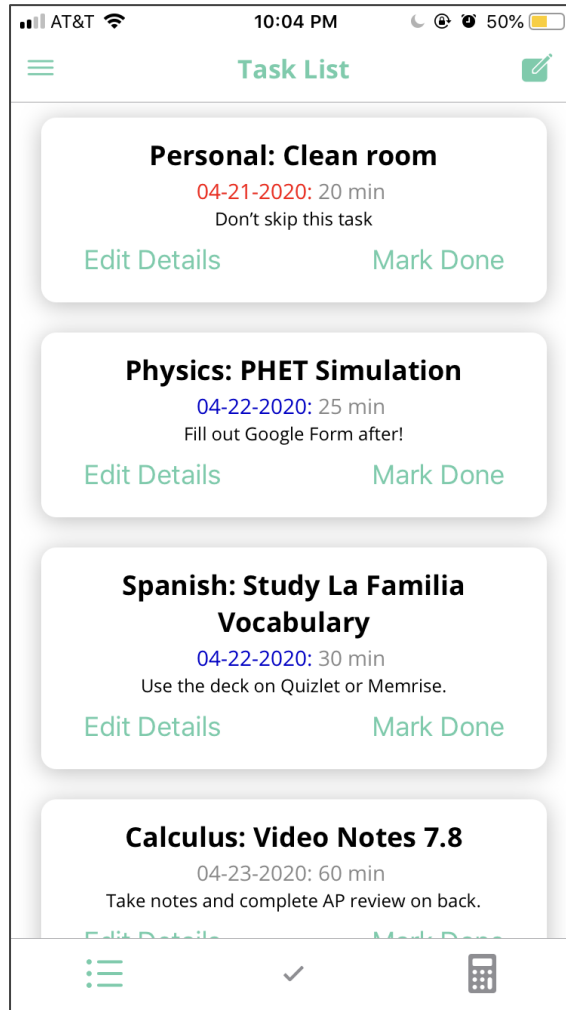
AT&T 10:04 PM 50%

Task List

Personal: Clean room
04-21-2020: 20 min
Don't skip this task
Edit Details Mark Done

Physics: PHET Simulation
04-22-2020: 25 min
Fill out Google Form after!
Edit Details Mark Done

Spanish: Study La Familia Vocabulary
04-22-2020: 30 min
Use the deck on Quizlet or Memrise.
Edit Details Mark Done

Calculus: Video Notes 7.8
04-23-2020: 60 min
Take notes and complete AP review on back.
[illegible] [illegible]